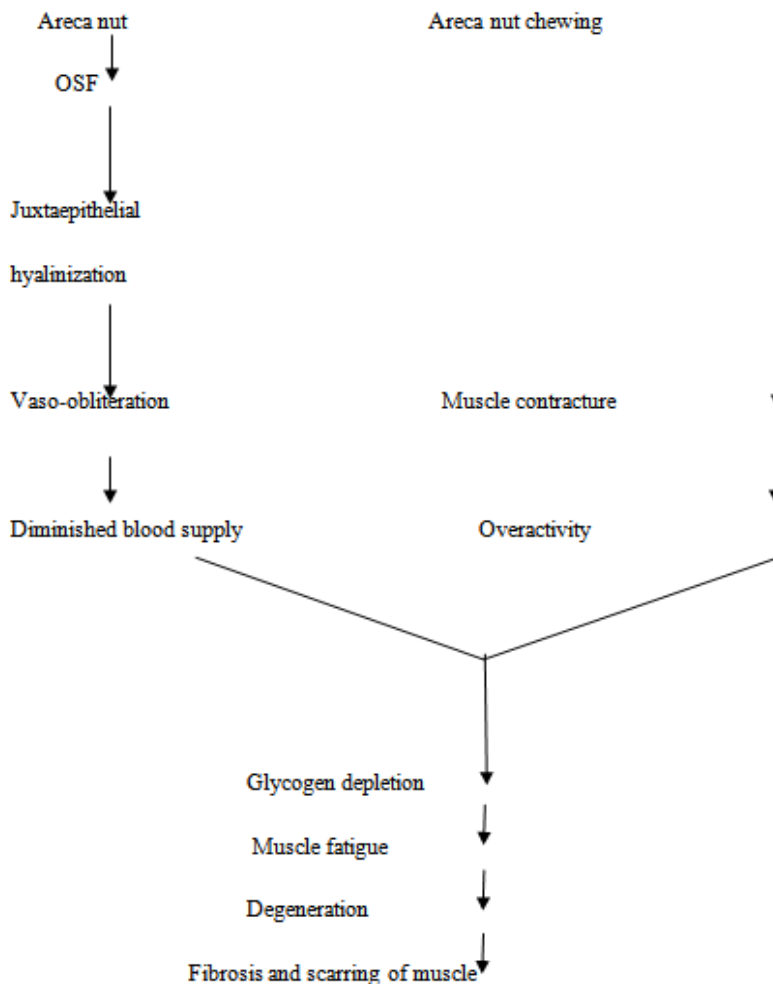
Areca nut

OSF

Juxtaepithelial

hyalinization

Vaso-obliteration

Diminished blood supply

Areca nut chewing

Muscle contracture

Overactivity

Glycogen depletion

Muscle fatigue

Degeneration

Fibrosis and scarring of muscle